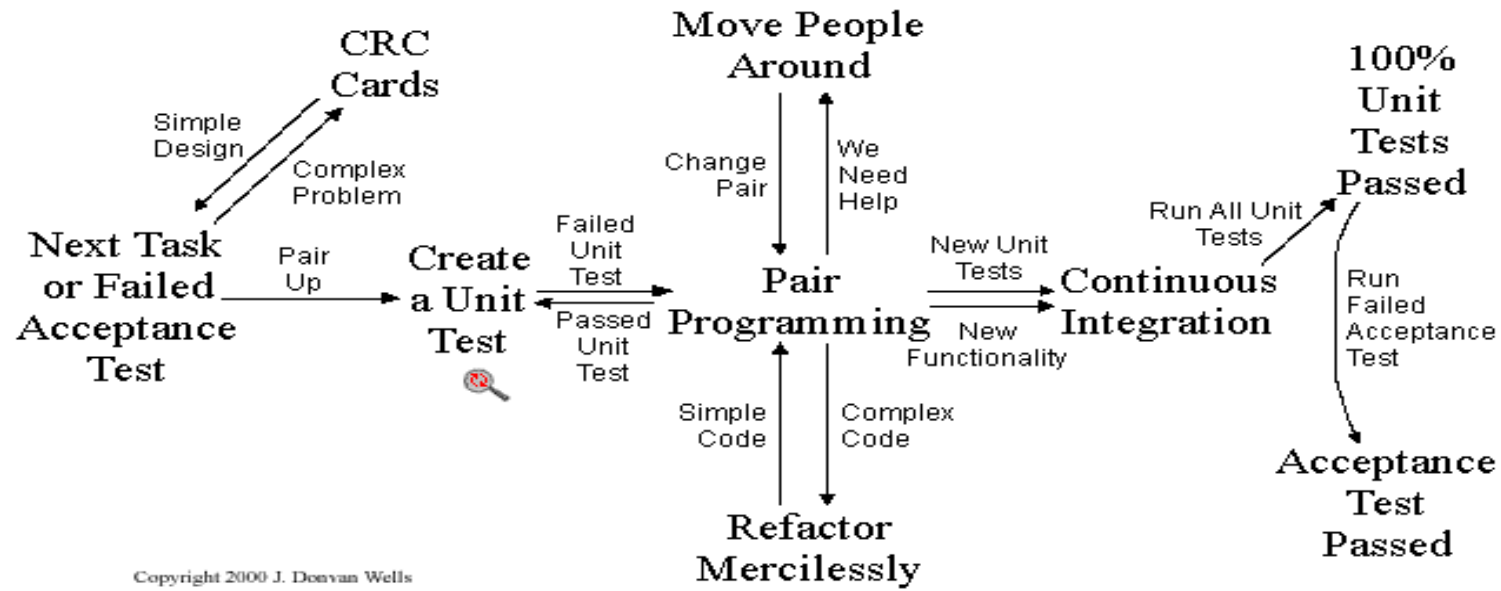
CRC Cards

Simple Design

Complex Problem

Move People Around

Change Pair

We Need Help

100% Unit Tests Passed

Next Task or Failed Acceptance Test

Pair Up

Create a Unit Test

Failed Unit Test

Passed Unit Test

Pair Programming

New Unit Tests

New Functionality

Continuous Integration

Run All Unit Tests

Run Failed Acceptance Test

Simple Code

Complex Code

Refactor Mercilessly

Acceptance Test Passed

Copyright 2000 J. Donvan Wells